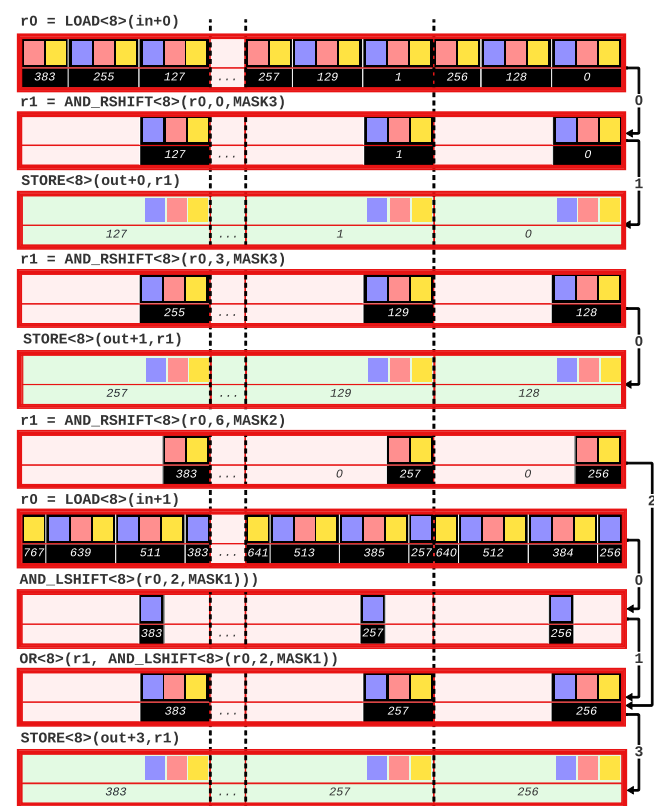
r0 = LOAD<8>(in+0)

383 255 127 ... 257 129 1 256 128 0

0

r1 = AND_RSHIFT<8>(r0,0,MASK3)

127 ... 1 0

1

STORE<8>(out+0,r1)

127 ... 1 0

r1 = AND_RSHIFT<8>(r0,3,MASK3)

255 ... 129 128

0

STORE<8>(out+1,r1)

257 ... 129 128

r1 = AND_RSHIFT<8>(r0,6,MASK2)

383 ... 0 257 0 256

2

r0 = LOAD<8>(in+1)

767 639 511 383 ... 641 513 385 257 640 512 384 256

0

AND_LSHIFT<8>(r0,2,MASK1)))

383 ... 257 256

1

OR<8>(r1, AND_LSHIFT<8>(r0,2,MASK1))

383 ... 257 256

3

STORE<8>(out+3,r1)

383 ... 257 256